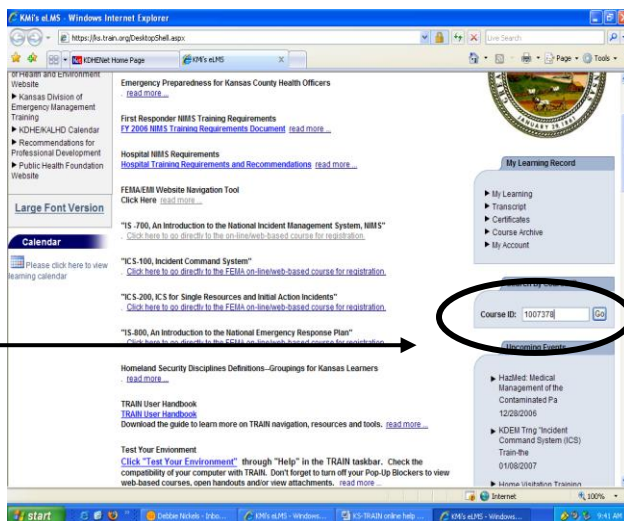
KMI's eLMS - Windows Internet Explorer

https://ks.train.org/DesktopShell.aspx

Live Search

KDHENet Home Page

KMI's eLMS

Page · Tools ·

of Health and Environment Website

▶ Kansas Division of Emergency Management Training

▶ KDHE/KALHD Calendar

▶ Recommendations for Professional Development

▶ Public Health Foundation Website

Large Font Version

Calendar

Please click here to view learning calendar

Emergency Preparedness for Kansas County Health Officers
read more...

First Responder NIMS Training Requirements
FY 2006 NIMS Training Requirements Document read more...

Hospital NIMS Requirements
Hospital Training Requirements and Recommendations read more...

FEMA/EMI Website Navigation Tool
Click Here read more...

"IS -700, An Introduction to the National Incident Management System, NIMS"
Click here to go directly to the on-line/web-based course for registration.

"ICS-100, Incident Command System"
Click here to go directly to the FEMA on-line/web-based course for registration.

"ICS-200, ICS for Single Resources and Initial Action Incidents"
Click here to go directly to the FEMA on-line/web-based course for registration.

"IS-800, An Introduction to the National Emergency Response Plan"
Click here to go directly to the FEMA on-line/web-based course for registration.

Homeland Security Disciplines Definitions--Groupings for Kansas Learners
read more...

TRAIN User Handbook
TRAIN User Handbook
Download the guide to learn more on TRAIN navigation, resources and tools. read more...

Test Your Envionment
Click "Test Your Environment" through "Help" in the TRAIN taskbar. Check the compatibility of your computer with TRAIN. Don't forget to turn off your Pop-Up Blockers to view web-based courses, open handouts and/or view attachments. read more...

My Learning Record

▶ My Learning
▶ Transcript
▶ Certificates
▶ Course Archive
▶ My Account

Course ID: 1007378 Go

Upcoming Events

▶ HazMed: Medical Management of the Contaminated Pa
12/28/2006

▶ KDEM Trng "Incident Command System (ICS) Train-the
01/08/2007

▶ Home Visitation Training

Internet 100%

start Debbie Nickels - Inbo... KMI's eLMS - Windows... KS-TRAIN online help ... KMI's eLMS - Windows... 9:41 AM